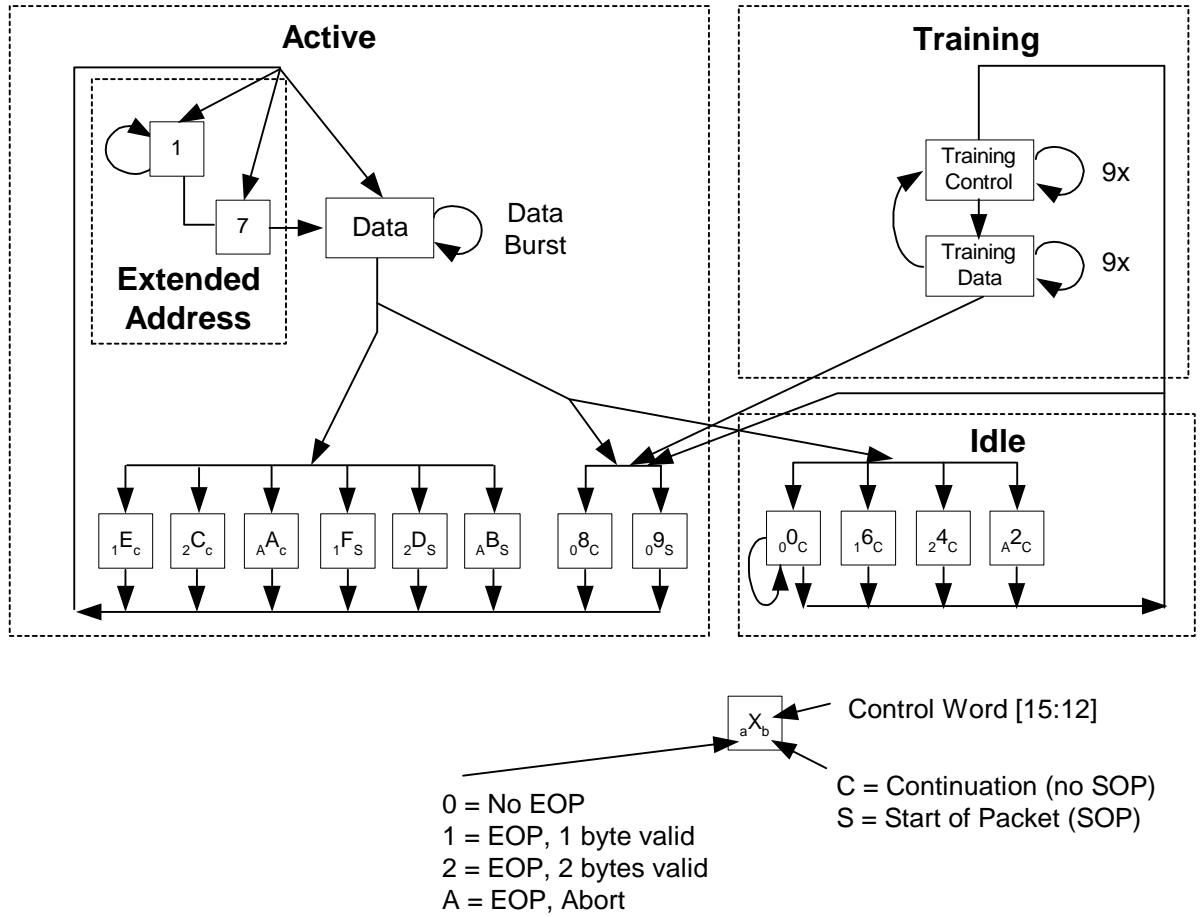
Active

Training

1

7

Data

Data Burst

Extended Address

Training Control

9x

Training Data

9x

Idle

${}_1E_c$ ${}_2C_c$ ${}_AA_c$ ${}_1F_S$ ${}_2D_S$ ${}_AB_S$ ${}_08_C$ ${}_09_S$

${}_00_C$ ${}_16_C$ ${}_24_C$ ${}_A2_C$

${}_aX_b$

Control Word [15:12]

C = Continuation (no SOP)
S = Start of Packet (SOP)

0 = No EOP
1 = EOP, 1 byte valid
2 = EOP, 2 bytes valid
A = EOP, Abort